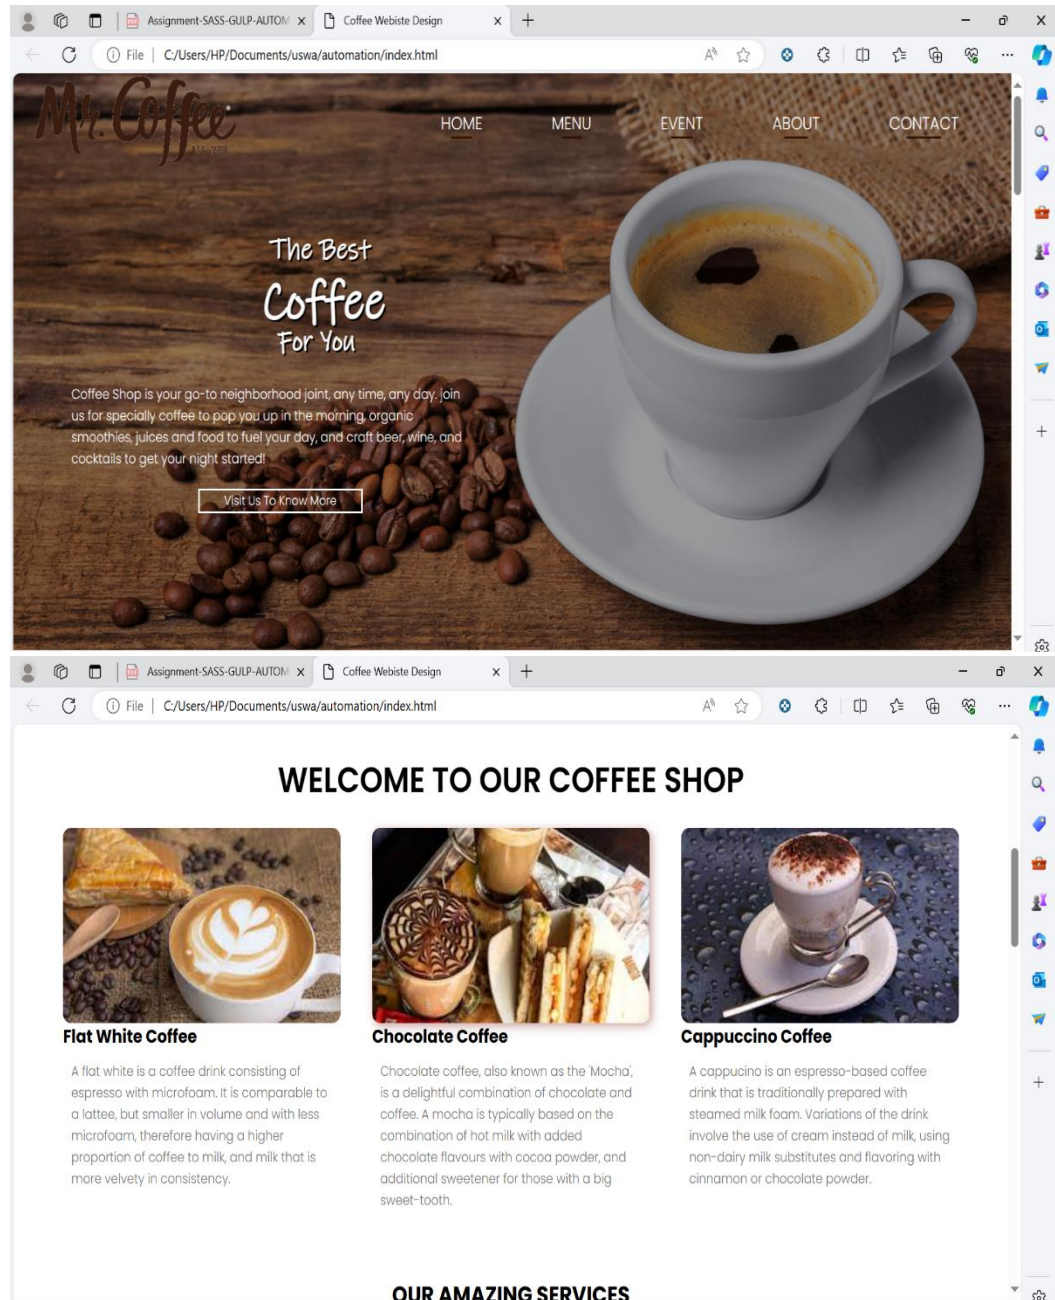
Assignment-SASS-GULP-AUTOM ×
Coffee Webiste Design ×
+

File | C:/Users/HP/Documents/uswa/automation/index.html

Mr. Coffee

HOME MENU EVENT ABOUT CONTACT

The Best
Coffee
For You

Coffee Shop is your go-to neighborhood joint, any time, any day. join us for specially coffee to pop you up in the morning, organic smoothies, juices and food to fuel your day, and craft beer, wine, and cocktails to get your night started!

Visit Us To Know More

Assignment-SASS-GULP-AUTOM ×
Coffee Webiste Design ×
+

File | C:/Users/HP/Documents/uswa/automation/index.html

WELCOME TO OUR COFFEE SHOP

Flat White Coffee

A flat white is a coffee drink consisting of espresso with microfoam. It is comparable to a lattee, but smaller in volume and with less microfoam, therefore having a higher proportion of coffee to milk, and milk that is more velvety in consistency.

Chocolate Coffee

Chocolate coffee, also known as the 'Mocha', is a delightful combination of chocolate and coffee. A mocha is typically based on the combination of hot milk with added chocolate flavours with cocoa powder, and additional sweetener for those with a big sweet-tooth.

Cappuccino Coffee

A cappucino is an espresso-based coffee drink that is traditionally prepared with steamed milk foam. Variations of the drink involve the use of cream instead of milk, using non-dairy milk substitutes and flavoring with cinnamon or chocolate powder.

OUR AMAZING SERVICES